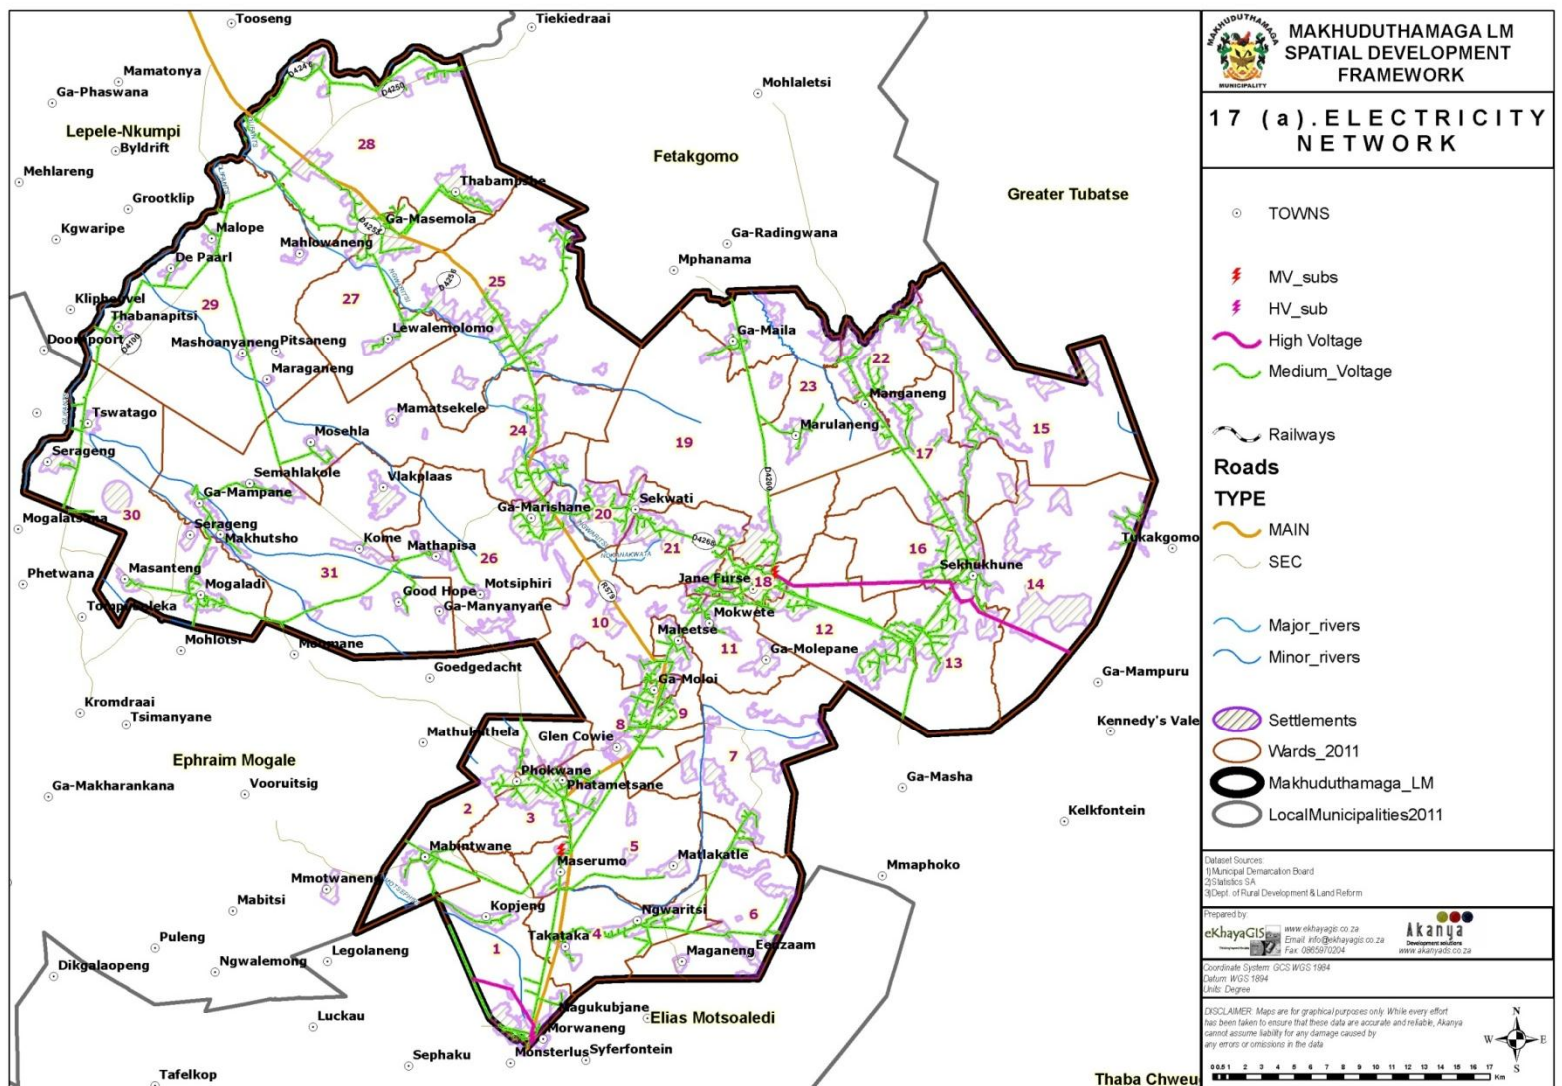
MAKHUDUTHAMAGA MUNICIPALITY

MAKHUDUTHAMAGA LM SPATIAL DEVELOPMENT FRAMEWORK

17 (a). ELECTRICITY NETWORK

TOWNS
MV_subs
HV_sub
High Voltage
Medium_Voltage
Railways
Roads
TYPE
MAIN
SEC
Major_rivers
Minor_rivers
Settlements
Wards_2011
Makhuduthamaga_LM
LocalMunicipalities2011

Dataset Sources:
1) Municipal Demarcation Board
2) Statistics SA
3) Dept. of Rural Development & Land Reform

Prepared by:
eKhayaGIS www.ekhayagis.co.za Email: info@ekhayagis.co.za Fax: 0865970204
Akanya Development solutions www.akanyads.co.za

Coordinate System: GCS WGS 1984
Datum: WGS 1984
Units: Degree

DISCLAIMER: Maps are for graphical purposes only. While every effort has been taken to ensure that these data are accurate and reliable, Akanya cannot assume liability for any damage caused by any errors or omissions in the data

0 0.5 1 2 3 4 5 6 7 8 9 10 11 12 13 14 15 16 17 Km

N E S W

Tooseng
Tiekiedraai
Mamatonya
Ga-Phaswana
Lepele-Nkumpi
Byldrift
Mehlareng
Grootklip
Kgwaripe
Malope
De Paarl
Kliphoevel
Thabanapitsi
Doornpoort
Mashoanyaneng
Pitsaneng
Maraganeng
Tswatago
Serageng
Mogalatsana
Phetwana
Masanteng
Mogaladi
Tompoaneka
Mohlotsi
Kromdraai
Tsimanyane
Ephraim Mogale
Ga-Makharankana
Vooruitsig
Mmotwaneng
Mabitsi
Puleng
Dikgalaopeng
Ngwalemong
Legolaneng
Luckau
Tafelkop
Sephaku
Monsterlus
Syferfontein
Morwaneng
Magukubjane
Elias Motsoaledi
Thaba Chweu
Mohlaletsi
Fetakgomo
Greater Tubatse
Thabampshe
Ga-Masemola
Mahlowaneng
Lewalemolomo
Ga-Radingwana
Mphanama
Ga-Maila
Manganeng
Marulaneng
Mamatsekele
Mosehla
Vlakplaas
Semahlakole
Ga-Mampane
Seragen
Makhutsho
Kome
Mathapisa
Good Hope
Motsiphiri
Ga-Manyanyane
Ga-Marishane
Sekwati
Jane Furse
Mokwete
Maleetse
Ga-Molepane
Ga-Moloi
Sekhukhune
Tukakgomo
Ga-Mampuru
Kennedy's Vale
Ga-Masha
Kelkfontein
Mmaphoko
Moripane
Goedgedacht
Mathukuthela
Glen Cowie
Phokwane
Phatametsane
Mabintwane
Maserumo
Matlakatle
Kopjeng
Takataka
Ngwaritsi
Maganeng
Eenzaam
D4245
D4250
D4253
D4190
D4295
D4268
R579
D4260
28 27 29 25 30 31 26 24 19 20 21 18 22 23 17 15 16 14 13 12 11 10 9 8 7 6 5 4 3 2 1